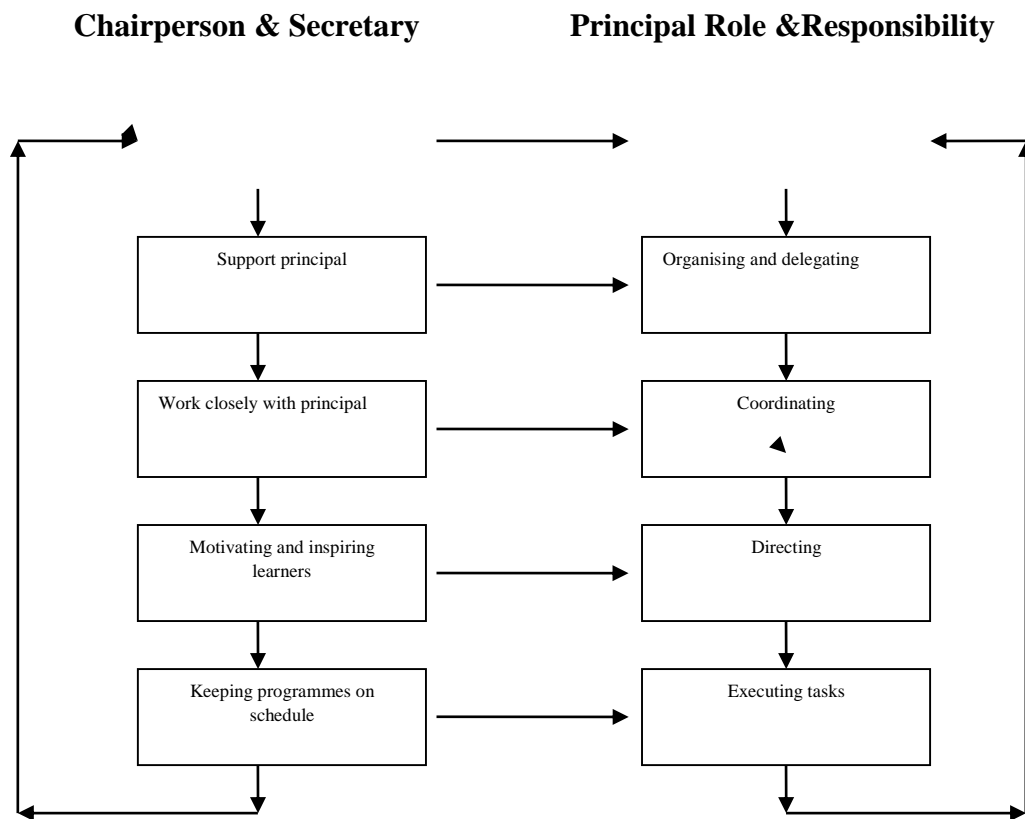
Chairperson & Secretary

Principal Role &Responsibility

Support principal

Organising and delegating

Work closely with principal

Coordinating

Motivating and inspiring learners

Directing

Keeping programmes on schedule

Executing tasks